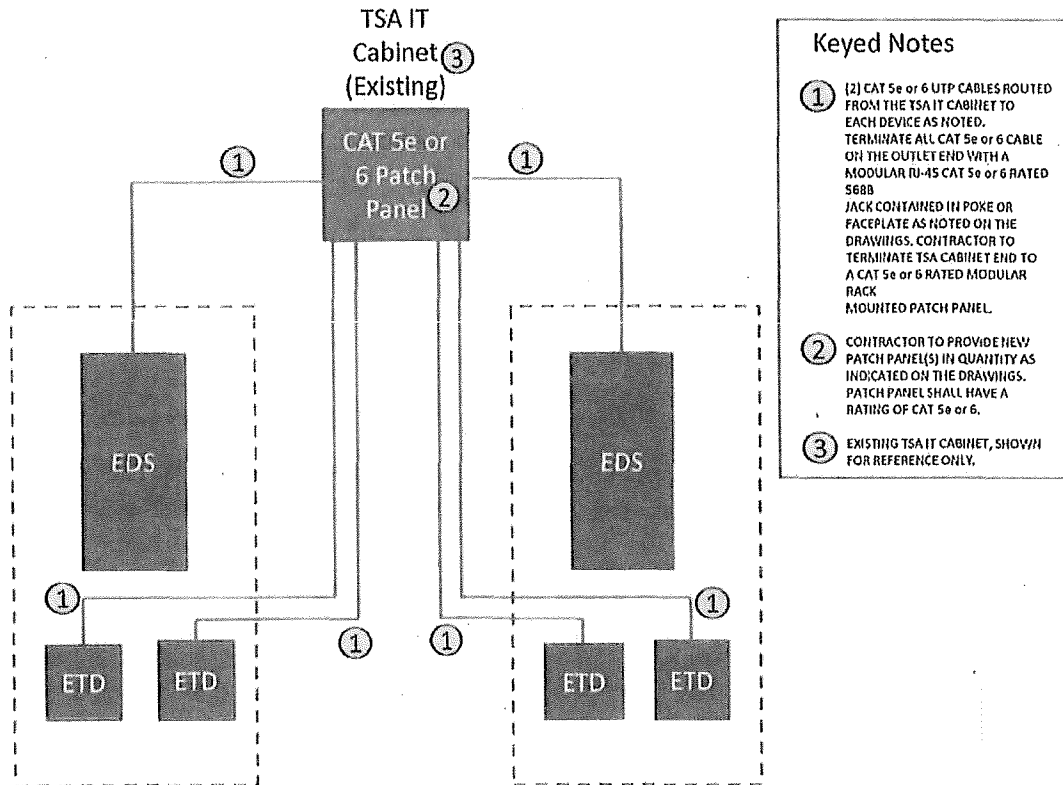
TSA IT Cabinet ③ (Existing)

CAT 5e or 6 Patch Panel ②

①

①

EDS

EDS

①

①

①

①

ETD

ETD

ETD

ETD

Keyed Notes

① (2) CAT 5e or 6 UTP CABLES ROUTED FROM THE TSA IT CABINET TO EACH DEVICE AS NOTED. TERMINATE ALL CAT 5e or 6 CABLE ON THE OUTLET END WITH A MODULAR RJ-45 CAT 5e or 6 RATED 568B JACK CONTAINED IN POKE OR FACEPLATE AS NOTED ON THE DRAWINGS. CONTRACTOR TO TERMINATE TSA CABINET END TO A CAT 5e or 6 RATED MODULAR RACK MOUNTED PATCH PANEL.

② CONTRACTOR TO PROVIDE NEW PATCH PANEL(S) IN QUANTITY AS INDICATED ON THE DRAWINGS. PATCH PANEL SHALL HAVE A RATING OF CAT 5e or 6.

③ EXISTING TSA IT CABINET, SHOWN FOR REFERENCE ONLY.